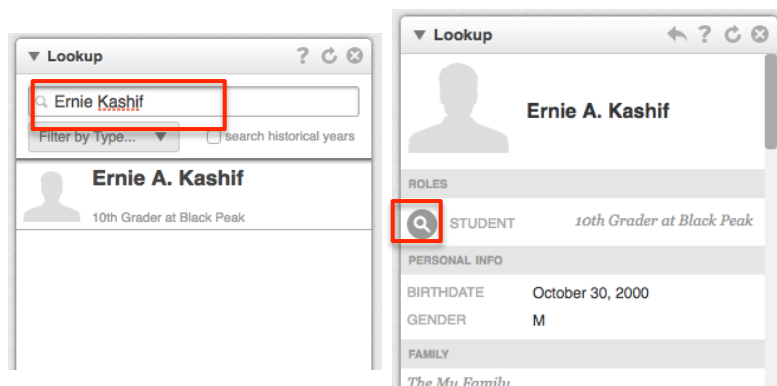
Lookup

Ernie Kashif

Filter by Type...

search historical years

Ernie A. Kashif

10th Grader at Black Peak

Lookup

Ernie A. Kashif

ROLES

STUDENT 10th Grader at Black Peak

PERSONAL INFO

BIRTHDATE October 30, 2000

GENDER M

FAMILY

The Mu Family